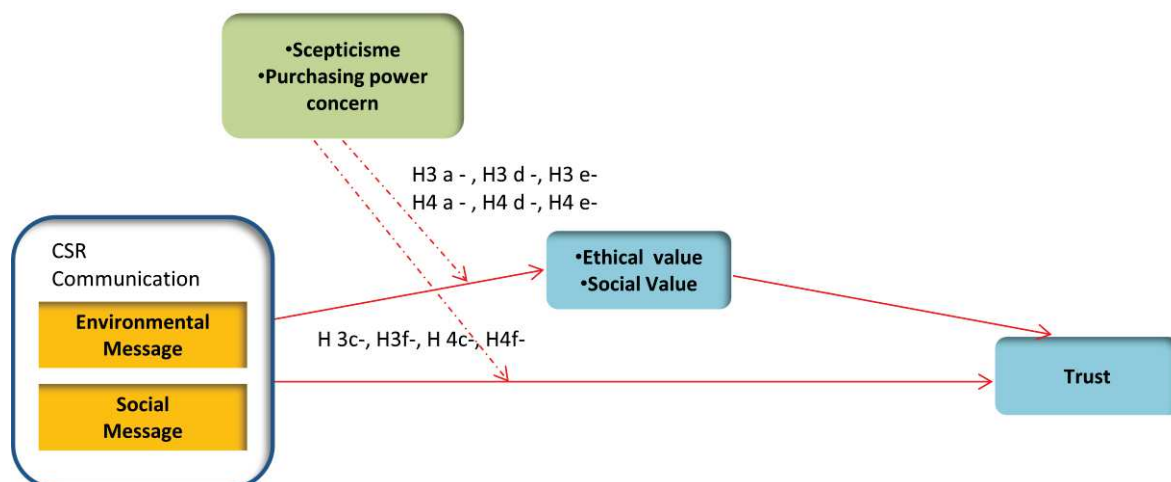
•Scepticisme
•Purchasing power concern

H3 a - , H3 d -, H3 e-
H4 a - , H4 d -, H4 e-

CSR Communication

Environmental Message

Social Message

•Ethical value
•Social Value

H 3c-, H3f-, H 4c-, H4f-

Trust